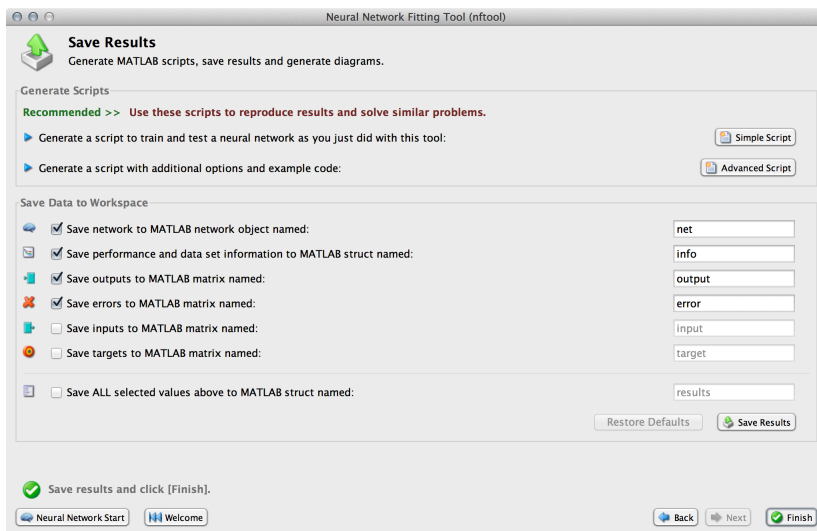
Neural Network Fitting Tool (nftool)

Save Results
Generate MATLAB scripts, save results and generate diagrams.

Generate Scripts

Recommended >> Use these scripts to reproduce results and solve similar problems.

Generate a script to train and test a neural network as you just did with this tool: Simple Script

Generate a script with additional options and example code: Advanced Script

Save Data to Workspace

Save network to MATLAB network object named: net

Save performance and data set information to MATLAB struct named: info

Save outputs to MATLAB matrix named: output

Save errors to MATLAB matrix named: error

Save inputs to MATLAB matrix named: input

Save targets to MATLAB matrix named: target

Save ALL selected values above to MATLAB struct named: results

Restore Defaults Save Results

Save results and click [Finish].

Neural Network Start Welcome Back Next Finish